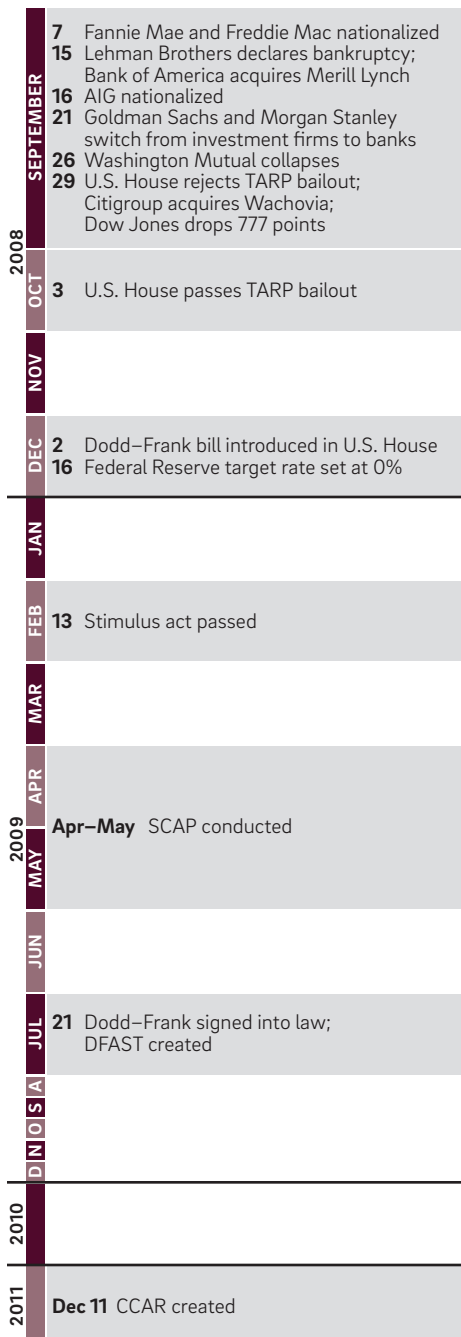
2008

SEPTEMBER
7 Fannie Mae and Freddie Mac nationalized
15 Lehman Brothers declares bankruptcy; Bank of America acquires Merill Lynch
16 AIG nationalized
21 Goldman Sachs and Morgan Stanley switch from investment firms to banks
26 Washington Mutual collapses
29 U.S. House rejects TARP bailout; Citigroup acquires Wachovia; Dow Jones drops 777 points

OCT
3 U.S. House passes TARP bailout

NOV

DEC
2 Dodd–Frank bill introduced in U.S. House
16 Federal Reserve target rate set at 0%

2009

JAN

FEB
13 Stimulus act passed

MAR

APR

MAY
Apr–May SCAP conducted

JUN

JUL
21 Dodd–Frank signed into law; DFAST created

A S O N D

2010

2011
Dec 11 CCAR created